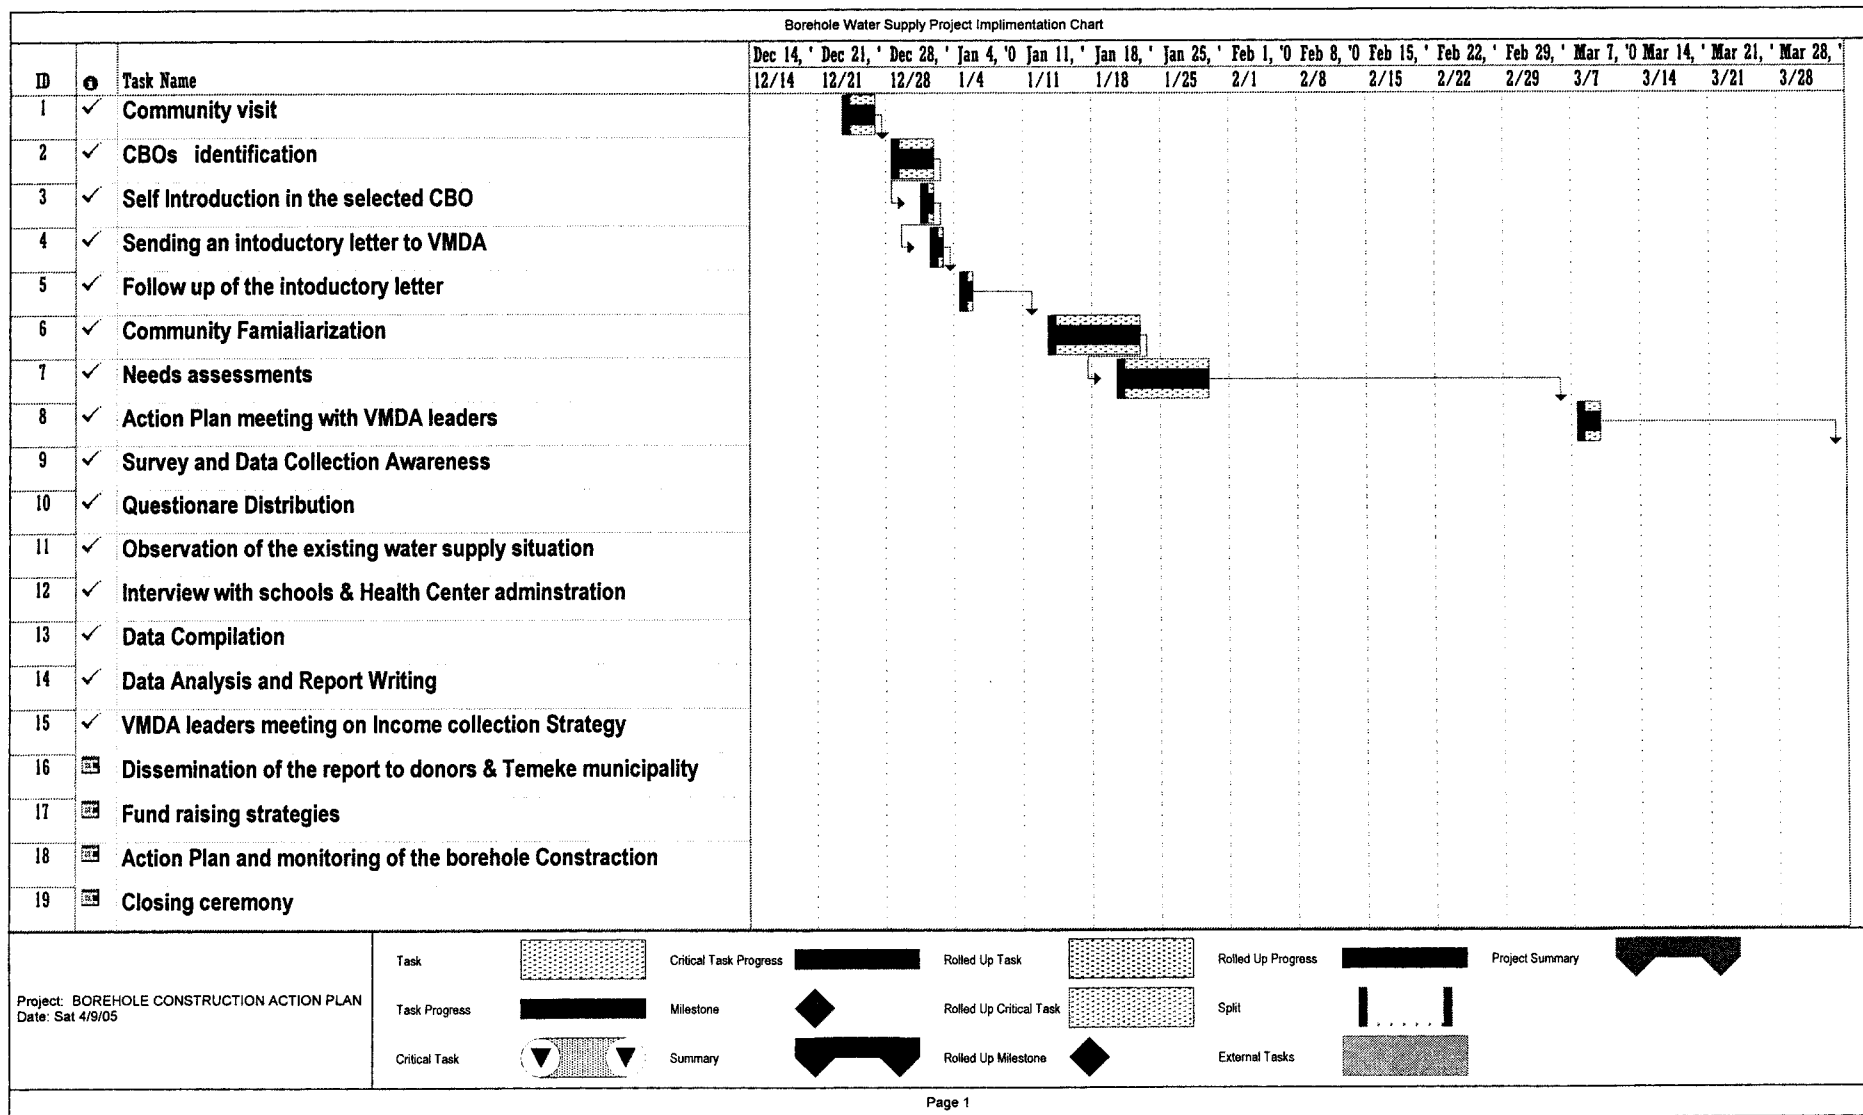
Borehole Water Supply Project Implimentation Chart

| ID | | Task Name |
|---|---|---|
| 1 | ✓ | Community visit |
| 2 | ✓ | CBOs identification |
| 3 | ✓ | Self Introduction in the selected CBO |
| 4 | ✓ | Sending an intoductory letter to VMDA |
| 5 | ✓ | Follow up of the intoductory letter |
| 6 | ✓ | Community Famialiarization |
| 7 | ✓ | Needs assessments |
| 8 | ✓ | Action Plan meeting with VMDA leaders |
| 9 | ✓ | Survey and Data Collection Awareness |
| 10 | ✓ | Questionare Distribution |
| 11 | ✓ | Observation of the existing water supply situation |
| 12 | ✓ | Interview with schools & Health Center adminstration |
| 13 | ✓ | Data Compilation |
| 14 | ✓ | Data Analysis and Report Writing |
| 15 | ✓ | VMDA leaders meeting on Income collection Strategy |
| 16 | | Dissemination of the report to donors & Temeke municipality |
| 17 | | Fund raising strategies |
| 18 | | Action Plan and monitoring of the borehole Constraction |
| 19 | | Closing ceremony |

Dec 14, ' Dec 21, ' Dec 28, ' Jan 4, '0 Jan 11, ' Jan 18, ' Jan 25, ' Feb 1, '0 Feb 8, '0 Feb 15, ' Feb 22, ' Feb 29, ' Mar 7, '0 Mar 14, ' Mar 21, ' Mar 28, '
12/14 12/21 12/28 1/4 1/11 1/18 1/25 2/1 2/8 2/15 2/22 2/29 3/7 3/14 3/21 3/28

Project: BOREHOLE CONSTRUCTION ACTION PLAN
Date: Sat 4/9/05

Task
Task Progress
Critical Task
Critical Task Progress
Milestone
Summary
Rolled Up Task
Rolled Up Critical Task
Rolled Up Milestone
Rolled Up Progress
Split
External Tasks
Project Summary

Page 1